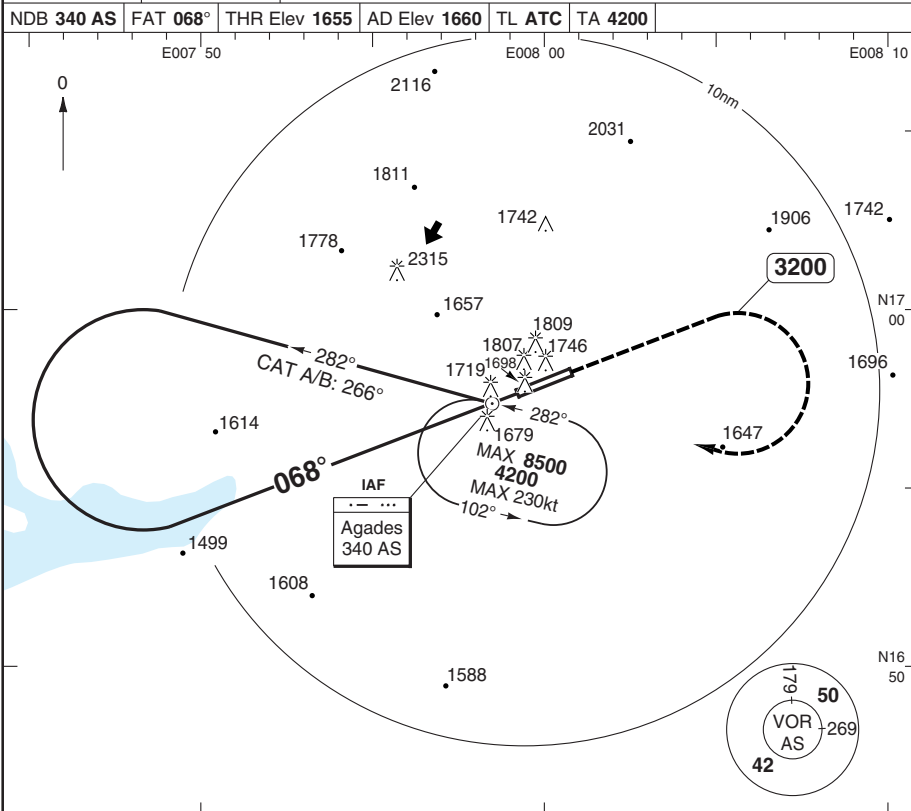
| NDB **340 AS** | FAT **068°** | THR Elev **1655** | AD Elev **1660** | TL **ATC** | TA **4200** |
|---|---|---|---|---|---|

E007 50

E008 00

E008 10

0

2116

10nm

2031

1811

1742

1906

1742

1778

2315

3200

N17 00

1657

1809

282°

1807

1746

CAT A/B: 266°

1698

1696

1719

282°

1614

1679

1647

MAX **8500**

**4200**

MAX 230kt

**068°**

IAF

102°

Agades 340 AS

1499

1608

N16 50

1588

179

50

VOR AS

269

42